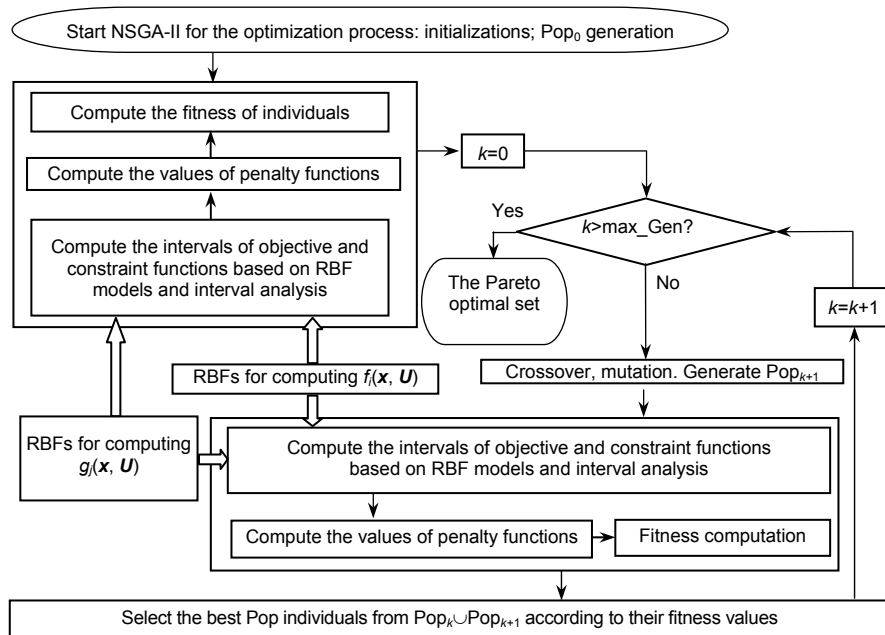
Start NSGA-II for the optimization process: initializations; $Pop_0$ generation

Compute the fitness of individuals

Compute the values of penalty functions

Compute the intervals of objective and constraint functions based on RBF models and interval analysis

$k$=0

Yes

$k$>max_Gen?

The Pareto optimal set

No

$k$=$k$+1

RBFs for computing $f_i(\boldsymbol{x}, \boldsymbol{U})$

Crossover, mutation. Generate $Pop_{k+1}$

RBFs for computing $g_j(\boldsymbol{x}, \boldsymbol{U})$

Compute the intervals of objective and constraint functions based on RBF models and interval analysis

Compute the values of penalty functions

Fitness computation

Select the best Pop individuals from $Pop_k \cup Pop_{k+1}$ according to their fitness values